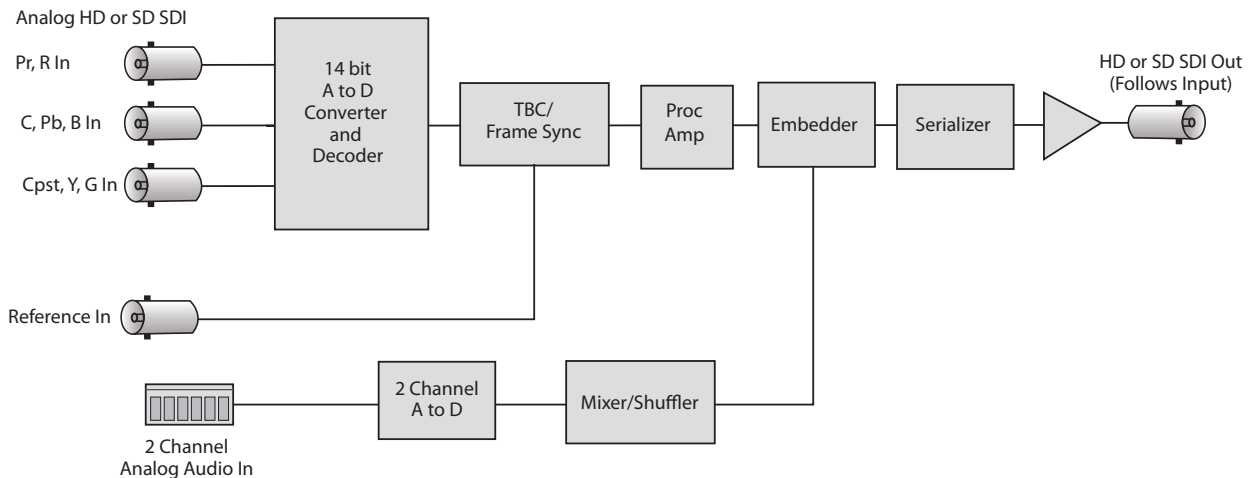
Analog HD or SD SDI

Pr, R In

C, Pb, B In

Cpst, Y, G In

14 bit
A to D
Converter
and
Decoder

TBC/
Frame Sync

Proc
Amp

Embedder

Serializer

HD or SD SDI Out
(Follows Input)

Reference In

2 Channel
Analog Audio In

2 Channel
A to D

Mixer/Shuffler